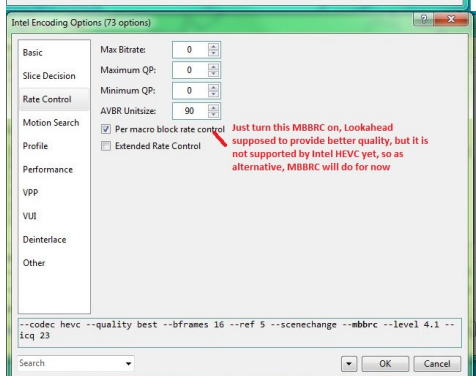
Intel Encoding Options (73 options)

?

X

Basic

Slice Decision

Rate Control

Motion Search

Profile

Performance

VPP

VUI

Deinterlace

Other

Max Bitrate: 0

Maximum QP: 0

Minimum QP: 0

AVBR Unitsize: 90

Per macro block rate control

Extended Rate Control

Just turn this MBBRC on, Lookahead supposed to provide better quality, but it is not supported by Intel HEVC yet, so as alternative, MBBRC will do for now

--codec hevc --quality best --bframes 16 --ref 5 --scenechange --mbbrc --level 4.1 --icq 23

Search

OK

Cancel